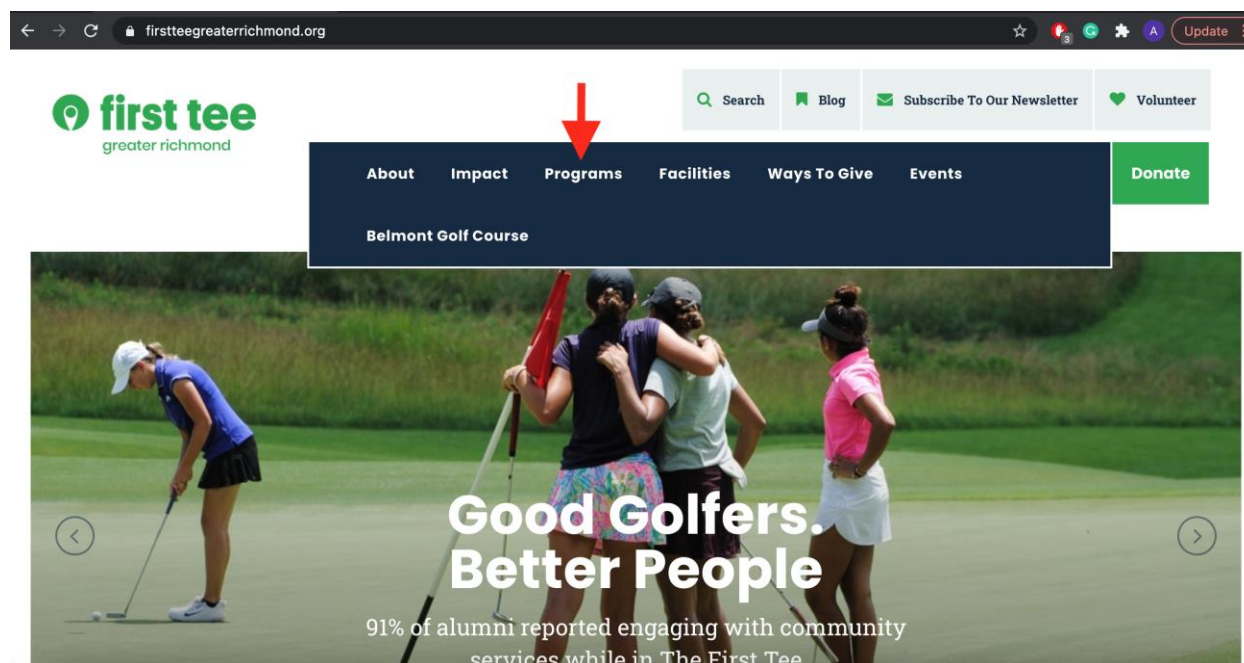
firstteegreaterrichmond.org

3 A Update

first tee
greater richmond

Search Blog Subscribe To Our Newsletter Volunteer

About Impact Programs Facilities Ways To Give Events Donate

Belmont Golf Course

Good Golfers. Better People

91% of alumni reported engaging with community services while in The First Tee